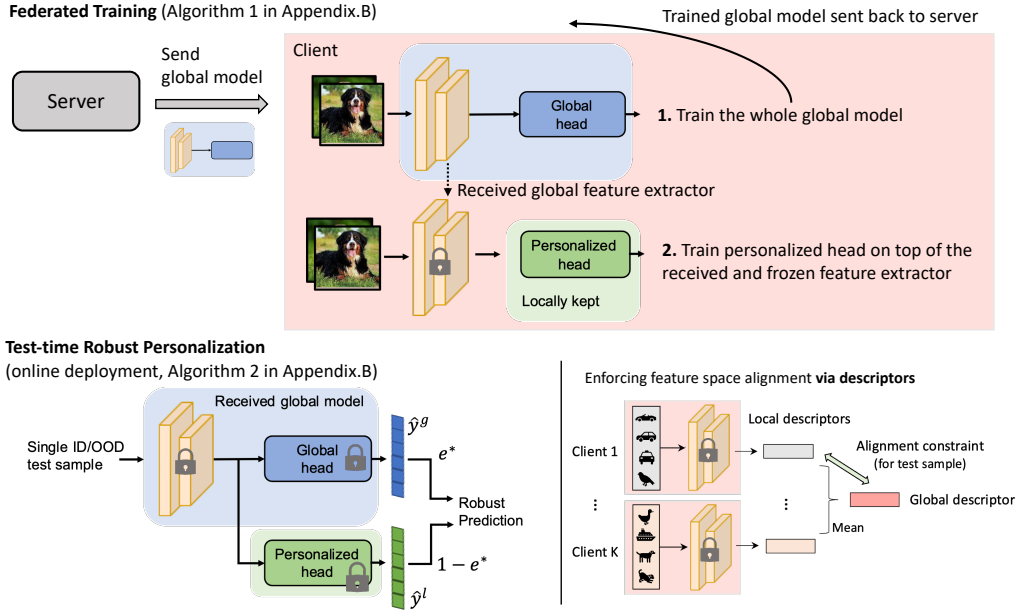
**Federated Training** (Algorithm 1 in Appendix.B)

Trained global model sent back to server

Send global model

Server

Client

Global head

**1.** Train the whole global model

Received global feature extractor

Personalized head

**2.** Train personalized head on top of the received and frozen feature extractor

Locally kept

**Test-time Robust Personalization**
(online deployment, Algorithm 2 in Appendix.B)

Received global model

Single ID/OOD test sample

Global head

$\hat{y}^g$

$e^*$

Robust Prediction

Personalized head

$1 - e^*$

$\hat{y}^l$

Enforcing feature space alignment **via descriptors**

Local descriptors

Client 1

Alignment constraint (for test sample)

⋮

⋮

Global descriptor

Mean

Client K